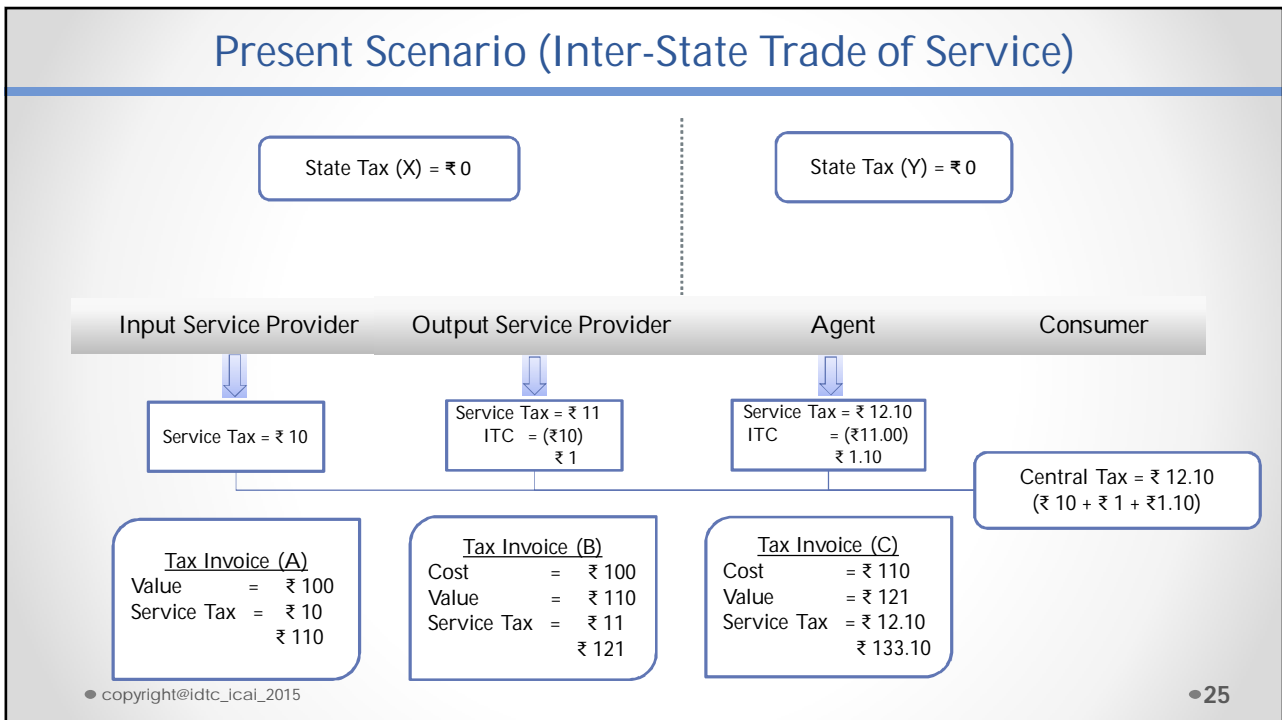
Present Scenario (Inter-State Trade of Service)

State Tax (X) = ₹ 0

State Tax (Y) = ₹ 0

Input Service Provider

Output Service Provider

Agent

Consumer

Service Tax = ₹ 10

Service Tax = ₹ 11
ITC = (₹10)
₹ 1

Service Tax = ₹ 12.10
ITC = (₹11.00)
₹ 1.10

Central Tax = ₹ 12.10
(₹ 10 + ₹ 1 + ₹1.10)

Tax Invoice (A)
Value = ₹ 100
Service Tax = ₹ 10
₹ 110

Tax Invoice (B)
Cost = ₹ 100
Value = ₹ 110
Service Tax = ₹ 11
₹ 121

Tax Invoice (C)
Cost = ₹ 110
Value = ₹ 121
Service Tax = ₹ 12.10
₹ 133.10

copyright@idtc_icai_2015

25